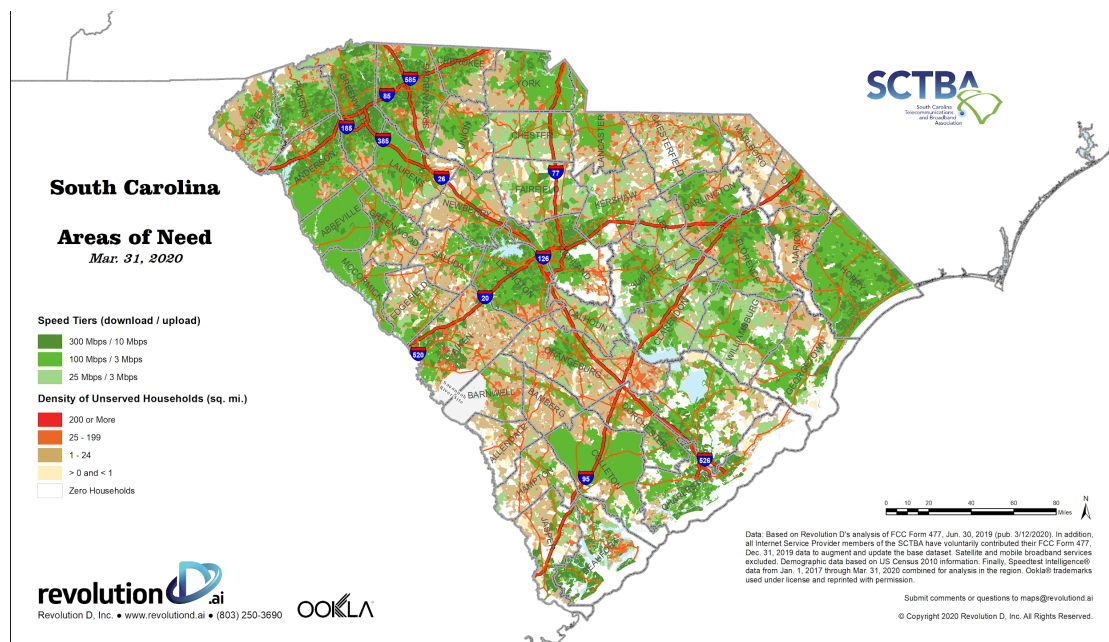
South Carolina

Areas of Need
Mar. 31, 2020

SCTBA
South Carolina Telecommunications and Broadband Association

Speed Tiers (download / upload)
300 Mbps / 10 Mbps
100 Mbps / 3 Mbps
25 Mbps / 3 Mbps

Density of Unserved Households (sq. mi.)
200 or More
25 - 199
1 - 24
> 0 and < 1
Zero Households

585
85
185
385
26
77
126
20
520
526
95

YORK
CHESTER
LANCASTER
FAIRFIELD
NEWBERRY
ABBEVILLE
EDGEFIELD
BARNWELL
BAMBERG
ORANGEBURG
CALHOUN
KERSHAW
DARLINGTON
MARION
HORRY
WILLIAMSBURG
GEORGETOWN
COLLETON
ALLENDALE
LAURENS
CHESTERFIELD
MARLBORO
SALUDA
MCCORMICK
OCONEE
BERKELEY

0 10 20 40 60 80 Miles
N

Data: Based on Revolution D's analysis of FCC Form 477, Jun. 30, 2019 (pub. 3/12/2020). In addition, all Internet Service Provider members of the SCTBA have voluntarily contributed their FCC Form 477, Dec. 31, 2019 data to augment and update the base dataset. Satellite and mobile broadband services excluded. Demographic data based on US Census 2010 information. Finally, Speedtest Intelligence® data from Jan. 1, 2017 through Mar. 31, 2020 combined for analysis in the region. Ookla® trademarks used under license and reprinted with permission.

Submit comments or questions to maps@revolutiond.ai

© Copyright 2020 Revolution D, Inc. All Rights Reserved.

revolutionD.ai
Revolution D, Inc. ● www.revolutiond.ai ● (803) 250-3690

OOKLA